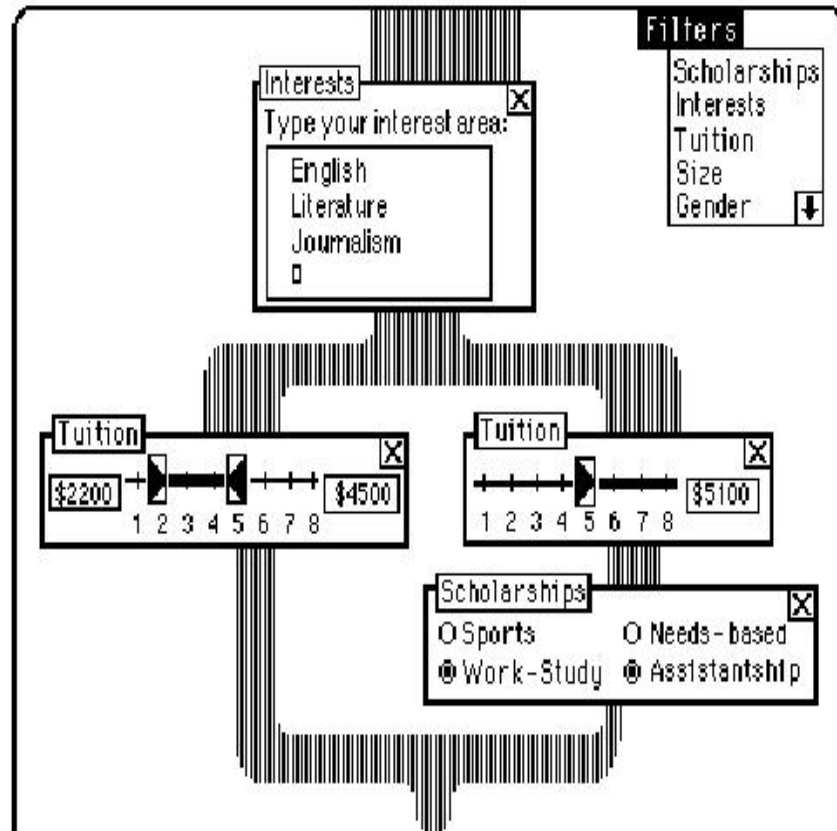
Filters
Scholarships
Interests
Tuition
Size
Gender

Interests
Type your interest area:
English
Literature
Journalism

Tuition
$2200
1 2 3 4 5 6 7 8
$4500

Tuition
1 2 3 4 5 6 7 8
$5100

Scholarships
O Sports
O Needs-based
Work-Study
Assistantship